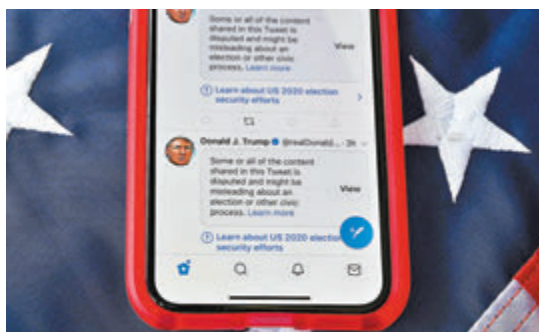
Some or all of the content shared in this Tweet is disputed and might be misleading about an election or other civic process. Learn more

View

Learn about US 2020 election security efforts

Donald J. Trump @realDonald... · 3h

Some or all of the content shared in this Tweet is disputed and might be misleading about an election or other civic process. Learn more

View

Learn about US 2020 election security efforts